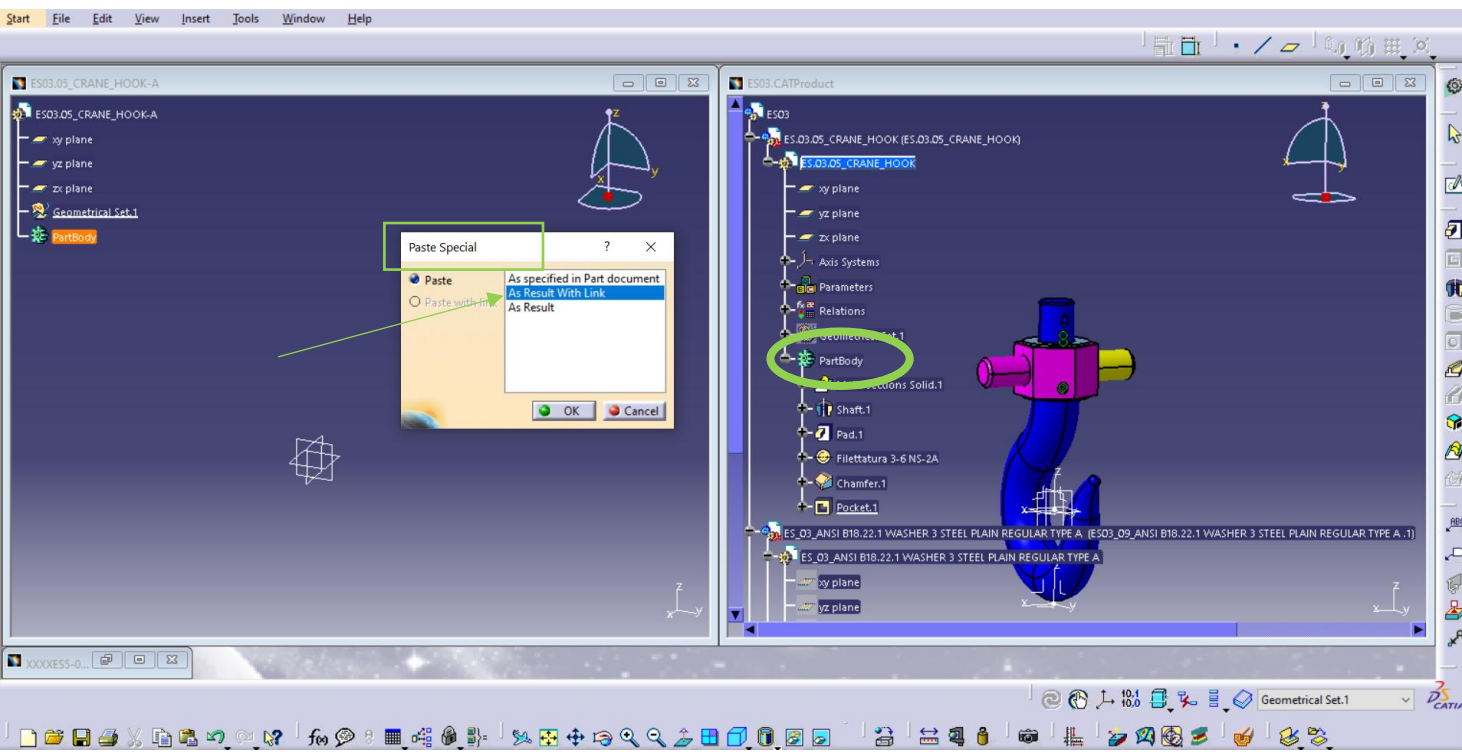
Start File Edit View Insert Tools Window Help

ES03.05_CRANE_HOOK-A

ES03.05_CRANE_HOOK-A
xy plane
yz plane
zx plane
Geometrical Set.1
PartBody

Paste Special ? ✕
Paste
Paste with link
As specified in Part document
As Result With Link
As Result
OK
Cancel

ES03.CATProduct

ES03
ES.03.05_CRANE_HOOK (ES.03.05_CRANE_HOOK)
ES.03.05_CRANE_HOOK
xy plane
yz plane
zx plane
Axis Systems
Parameters
Relations
Geometrical Set.1
PartBody
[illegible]ections Solid.1
Shaft.1
Pad.1
Filettatura 3-6 NS-2A
Chamfer.1
Pocket.1
ES_03_ANSI B18.22.1 WASHER 3 STEEL PLAIN REGULAR TYPE A (ES03_09_ANSI B18.22.1 WASHER 3 STEEL PLAIN REGULAR TYPE A .1)
ES_03_ANSI B18.22.1 WASHER 3 STEEL PLAIN REGULAR TYPE A
xy plane
yz plane

XXXXES5-0...

Geometrical Set.1